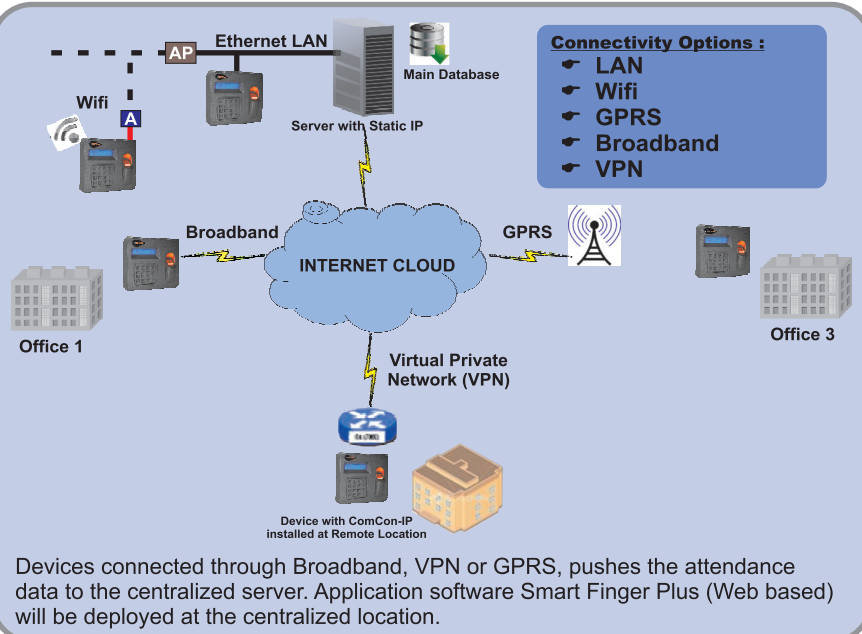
AP

Ethernet LAN

Main Database

Server with Static IP

Wifi

A

Connectivity Options :
LAN
Wifi
GPRS
Broadband
VPN

Broadband

INTERNET CLOUD

GPRS

Office 1

Office 3

Virtual Private Network (VPN)

Device with ComCon-IP installed at Remote Location

Devices connected through Broadband, VPN or GPRS, pushes the attendance data to the centralized server. Application software Smart Finger Plus (Web based) will be deployed at the centralized location.